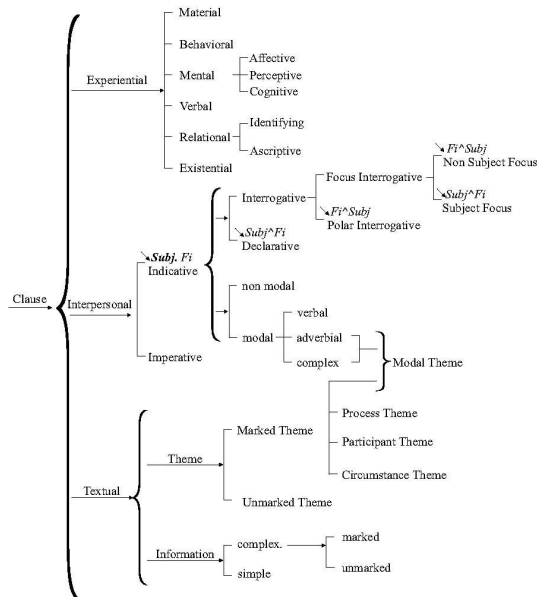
Clause

Experiential
Material
Behavioral
Mental
Affective
Perceptive
Cognitive
Verbal
Relational
Identifying
Ascriptive
Existential

Interpersonal
*Subj. Fi*
Indicative
Interrogative
Focus Interrogative
*Fi^Subj*
Non Subject Focus
*Subj^Fi*
Subject Focus
*Fi^Subj*
Polar Interrogative
*Subj^Fi*
Declarative
non modal
modal
verbal
adverbial
complex
Modal Theme
Imperative

Process Theme
Participant Theme
Circumstance Theme

Textual
Theme
Marked Theme
Unmarked Theme
Information
complex.
marked
unmarked
simple